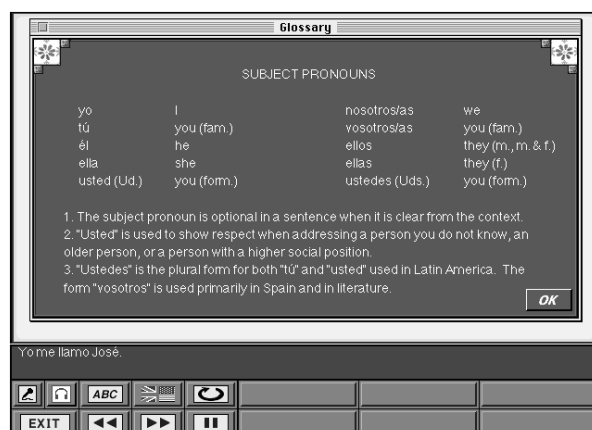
Glossary

SUBJECT PRONOUNS

| | | | |
|---|---|---|---|
| yo | I | nosotros/as | we |
| tú | you (fam.) | vosotros/as | you (fam.) |
| él | he | ellos | they (m., m. & f.) |
| ella | she | ellas | they (f.) |
| usted (Ud.) | you (form.) | ustedes (Uds.) | you (form.) |

1. The subject pronoun is optional in a sentence when it is clear from the context.
2. "Usted" is used to show respect when addressing a person you do not know, an older person, or a person with a higher social position.
3. "Ustedes" is the plural form for both "tú" and "usted" used in Latin America. The form "vosotros" is used primarily in Spain and in literature.

OK

Yo me llamo José.

ABC

EXIT